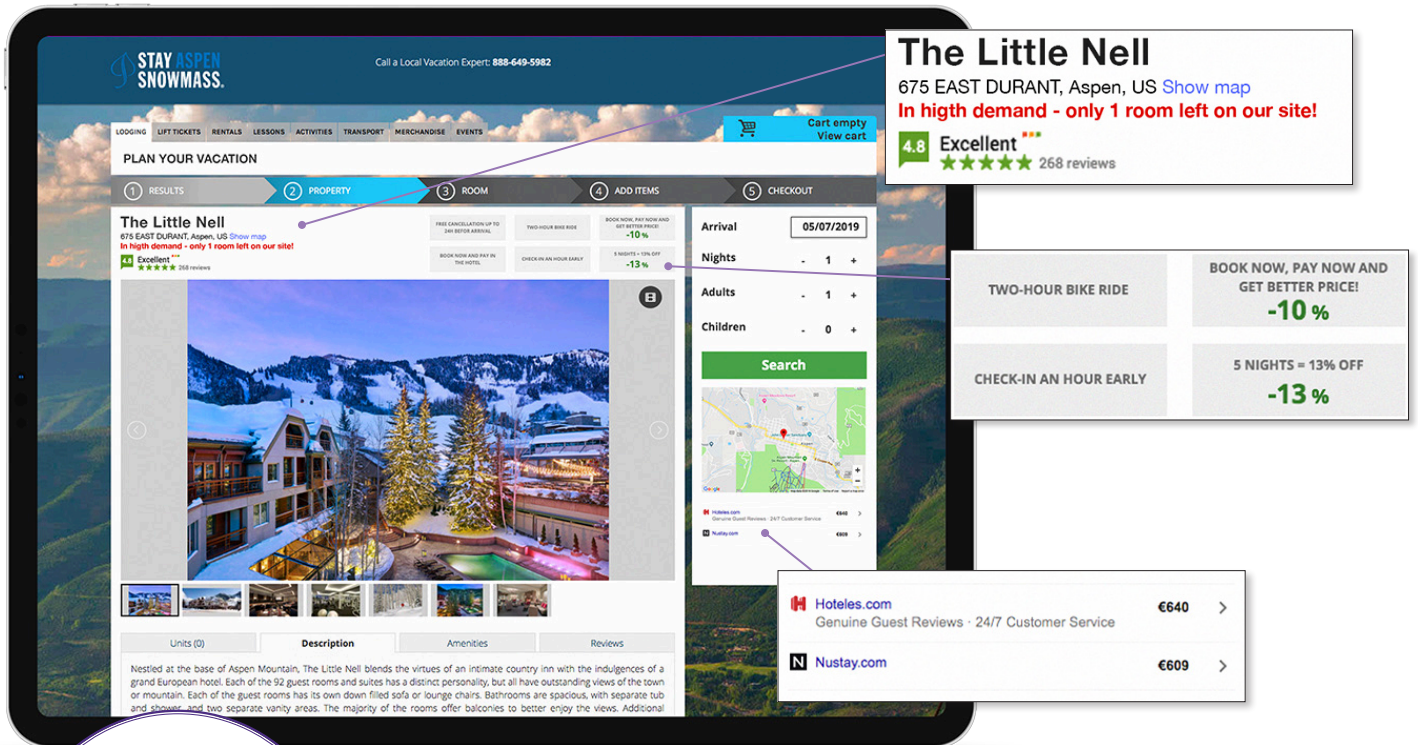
STAY ASPEN SNOWMASS.

Call a Local Vacation Expert: 888-649-5982

LODGING LIFT TICKETS RENTALS LESSONS ACTIVITIES TRANSPORT MERCHANDISE EVENTS

Cart empty
View cart

PLAN YOUR VACATION

1 RESULTS 2 PROPERTY 3 ROOM 4 ADD ITEMS 5 CHECKOUT

The Little Nell
675 EAST DURANT, Aspen, US Show map
In higth demand - only 1 room left on our site!
4.8 Excellent
268 reviews

FREE CANCELLATION UP TO 24H BEFORE ARRIVAL
TWO-HOUR BIKE RIDE
BOOK NOW, PAY NOW AND GET BETTER PRICE! -10 %
BOOK NOW AND PAY IN THE HOTEL
CHECK-IN AN HOUR EARLY
5 NIGHTS = 13% OFF -13 %

Arrival 05/07/2019
Nights - 1 +
Adults - 1 +
Children - 0 +
Search

Hoteles.com €640
Genuine Guest Reviews · 24/7 Customer Service
Nustay.com €609

Units (0) Description Amenities Reviews

Nestled at the base of Aspen Mountain, The Little Nell blends the virtues of an intimate country inn with the indulgences of a grand European hotel. Each of the 92 guest rooms and suites has a distinct personality, but all have outstanding views of the town or mountain. Each of the guest rooms has its own down filled sofa or lounge chairs. Bathrooms are spacious, with separate tub and shower, and two separate vanity areas. The majority of the rooms offer balconies to better enjoy the views. Additional

The Little Nell
675 EAST DURANT, Aspen, US Show map
In higth demand - only 1 room left on our site!
4.8 Excellent
268 reviews

TWO-HOUR BIKE RIDE
BOOK NOW, PAY NOW AND GET BETTER PRICE! -10 %
CHECK-IN AN HOUR EARLY
5 NIGHTS = 13% OFF -13 %

Hoteles.com €640
Genuine Guest Reviews · 24/7 Customer Service
Nustay.com €609